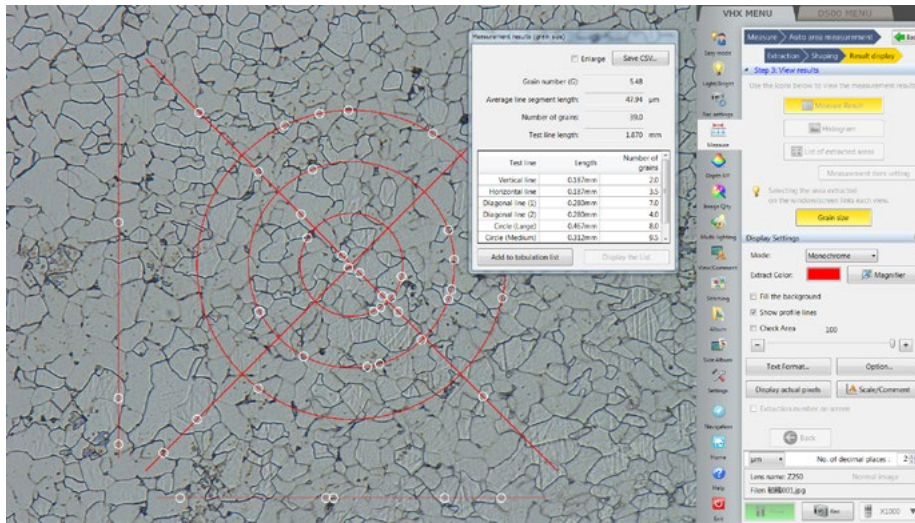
Measurement results (grain size)

Enlarge Save CSV...

Grain number (G): 5.48

Average line segment length: 47.94 μm

Number of grains: 39.0

Test line length: 1.870 mm

| Test line | Length | Number of grains |
|---|---|---|
| Vertical line | 0.187mm | 2.0 |
| Horizontal line | 0.187mm | 3.5 |
| Diagonal line (1) | 0.280mm | 7.0 |
| Diagonal line (2) | 0.280mm | 4.0 |
| Circle (Large) | 0.467mm | 8.0 |
| Circle (Medium) | 0.312mm | 9.5 |

Add to tabulation list Display the List

VHX MENU D500 MENU

Measure Auto area measurement

Extraction Shaping Result display

Step 3: View results

Use the icons below to view the measurement results

Measure Result

Histogram

List of extracted areas

Measurement items setting

Selecting the area extracted on the window/screen links each view.

Grain size

Display Settings

Mode: Monochrome

Extract Color: Magnifier

Fill the background

Show profile lines

Check Area 100

Text Format... Option...

Display actual pixels Scale/Comment

Extraction number on screen

Back

μm No. of decimal places: 2

Lens name: Z250

Easy mode

Light/Event

Measure

Graph

Image Qlty

Multi Lighting

View/Connect

Stitching

Album

Save Album

Settings

Navigation

Home

Help

Exit

X1000